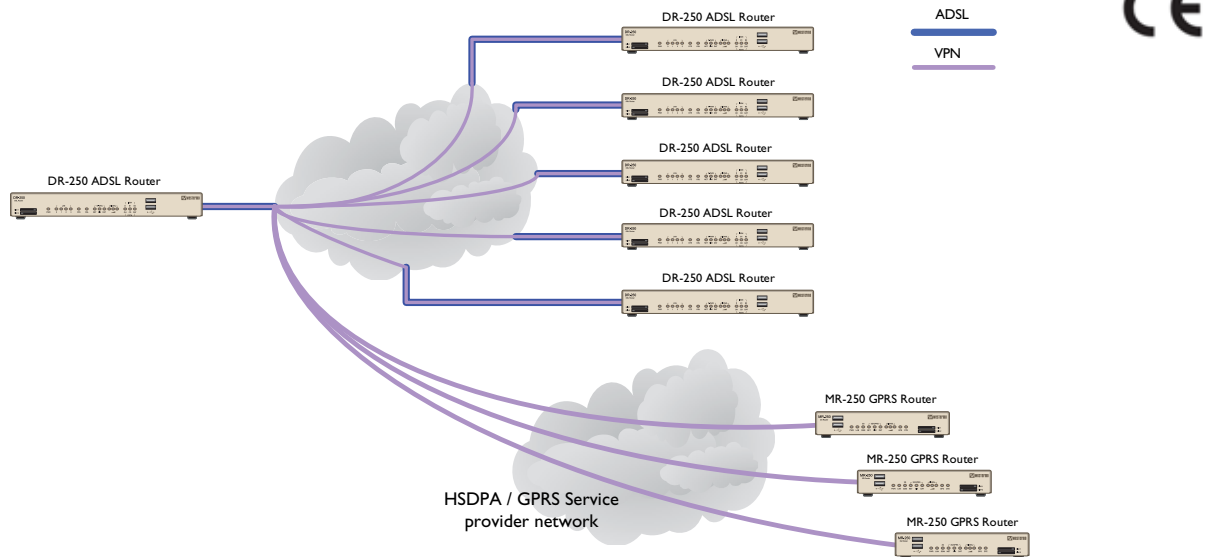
CE

ADSL

VPN

DR-250 ADSL Router

DR-250 ADSL Router

DR-250 ADSL Router

DR-250 ADSL Router

DR-250 ADSL Router

DR-250 ADSL Router

MR-250 GPRS Router

MR-250 GPRS Router

MR-250 GPRS Router

HSDPA / GPRS Service provider network